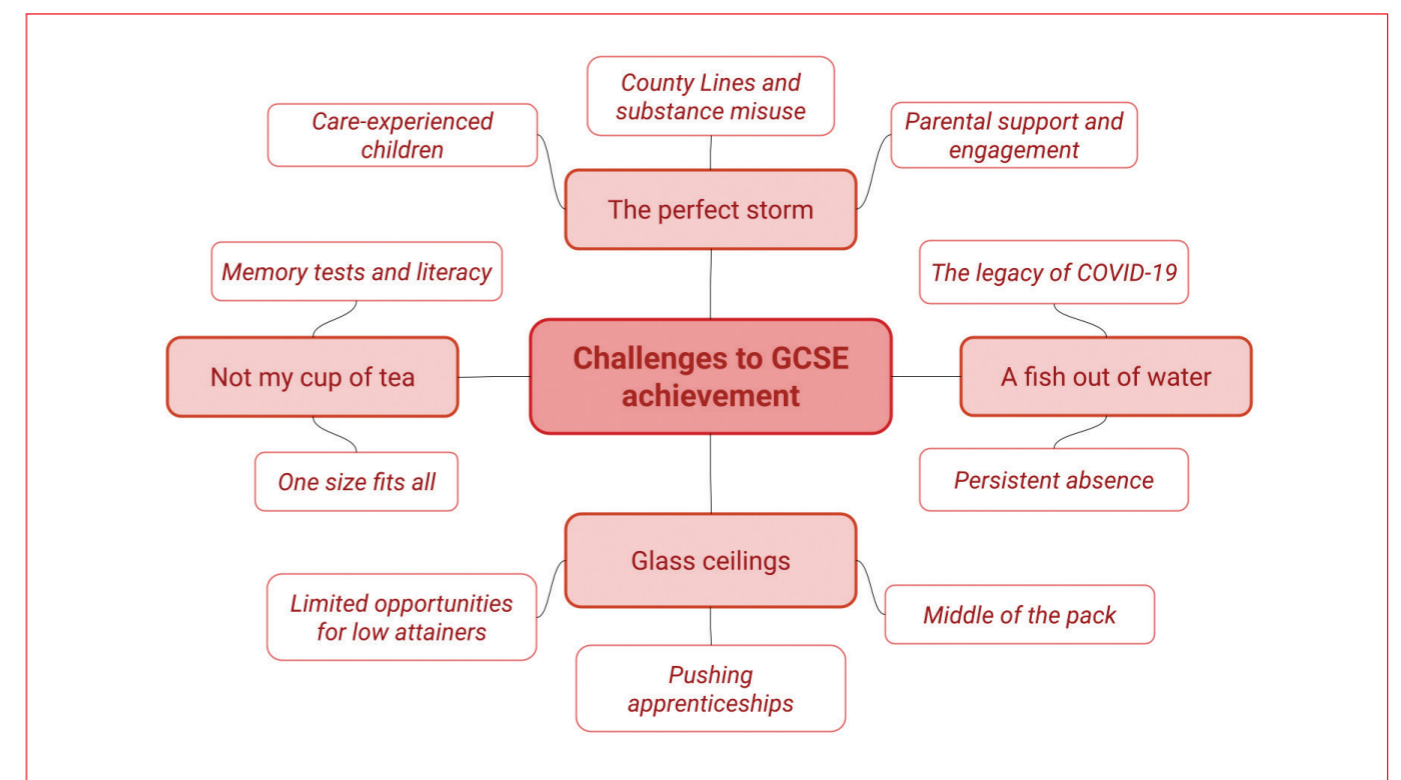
Challenges to GCSE achievement

The perfect storm

Care-experienced children

County Lines and substance misuse

Parental support and engagement

Not my cup of tea

Memory tests and literacy

One size fits all

A fish out of water

The legacy of COVID-19

Persistent absence

Glass ceilings

Limited opportunities for low attainers

Pushing apprenticeships

Middle of the pack